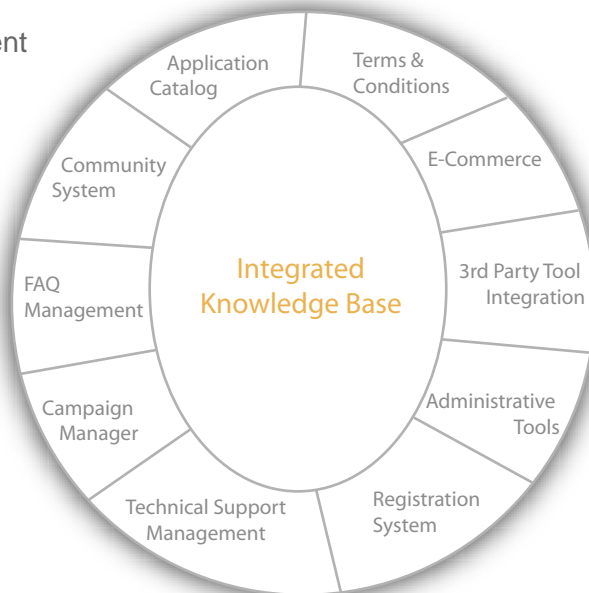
ent

Application Catalog

Terms & Conditions

Community System

E-Commerce

Integrated Knowledge Base

3rd Party Tool Integration

FAQ Management

Campaign Manager

Administrative Tools

Technical Support Management

Registration System